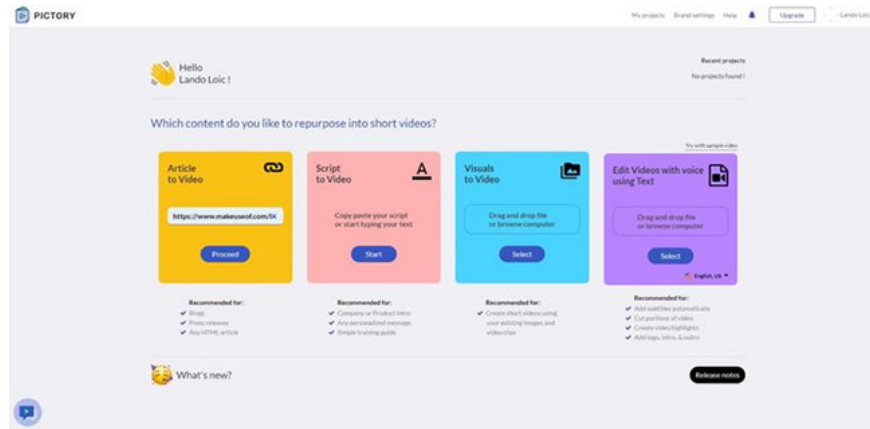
PICTORY

My projects Brand settings Help Upgrade Lando Loic

Hello
Lando Loic !

Recent projects
No projects found !

Which content do you like to repurpose into short videos?

Try with sample video

Article to Video

https://www.makeuseof.com/tk

Proceed

Script to Video

Copy paste your script or start typing your text

Start

Visuals to Video

Drag and drop file or browse computer

Select

Edit Videos with voice using Text

Drag and drop file or browse computer

Select

English, US

Recommended for:
Blogs
Press releases
Any HTML article

Recommended for:
Company or Product intro
Any personalized message
Simple training guide

Recommended for:
Create short videos using your existing images and video clips

Recommended for:
Add subtitles automatically
Cut portions of video
Create video highlights
Add logo, intro, & outro

What's new?

Release notes